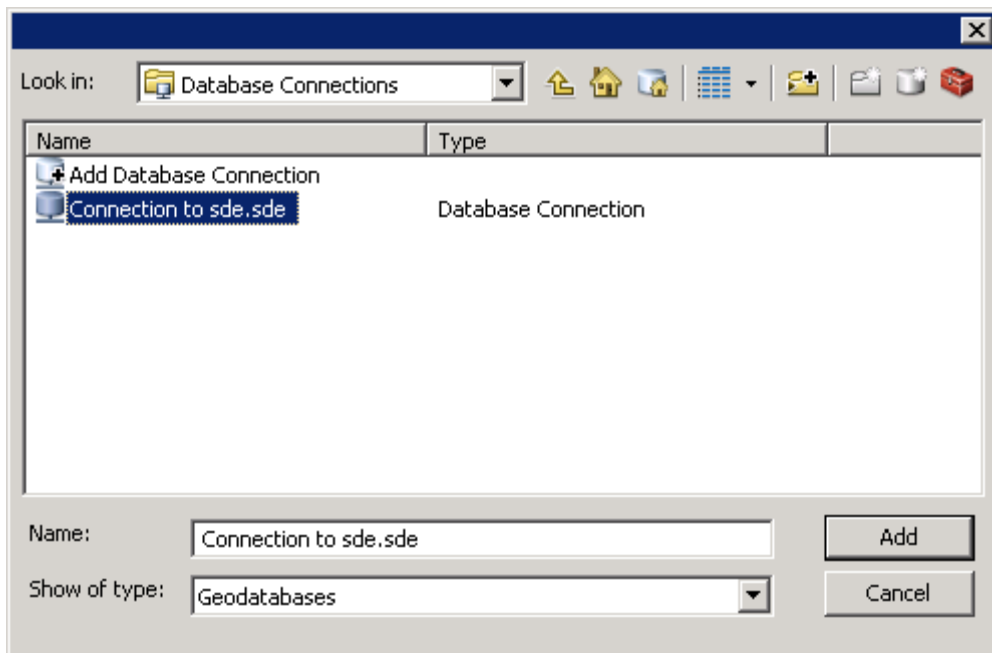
Look in: Database Connections

| Name | Type |
|---|---|
| Add Database Connection | |
| Connection to sde.sde | Database Connection |

Name: Connection to sde.sde

Show of type: Geodatabases

Add

Cancel